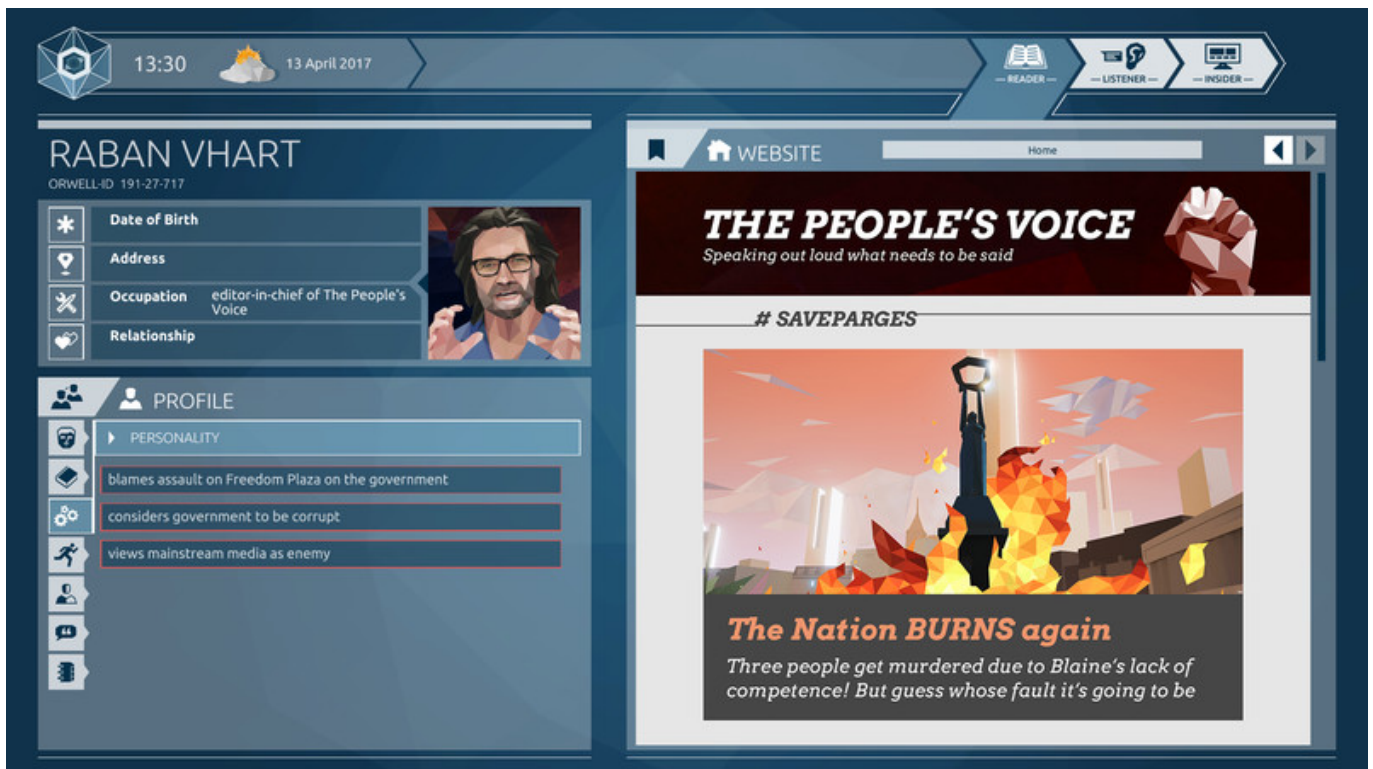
13:30

13 April 2017

— READER —

— LISTENER —

— INSIDER —

RABAN VHART

ORWELL-ID 191-27-717

Date of Birth

Address

Occupation editor-in-chief of The People's Voice

Relationship

PROFILE

PERSONALITY

blames assault on Freedom Plaza on the government

considers government to be corrupt

views mainstream media as enemy

WEBSITE

Home

THE PEOPLE'S VOICE

Speaking out loud what needs to be said

# SAVEPARGES

The Nation BURNS again

Three people get murdered due to Blaine's lack of competence! But guess whose fault it's going to be